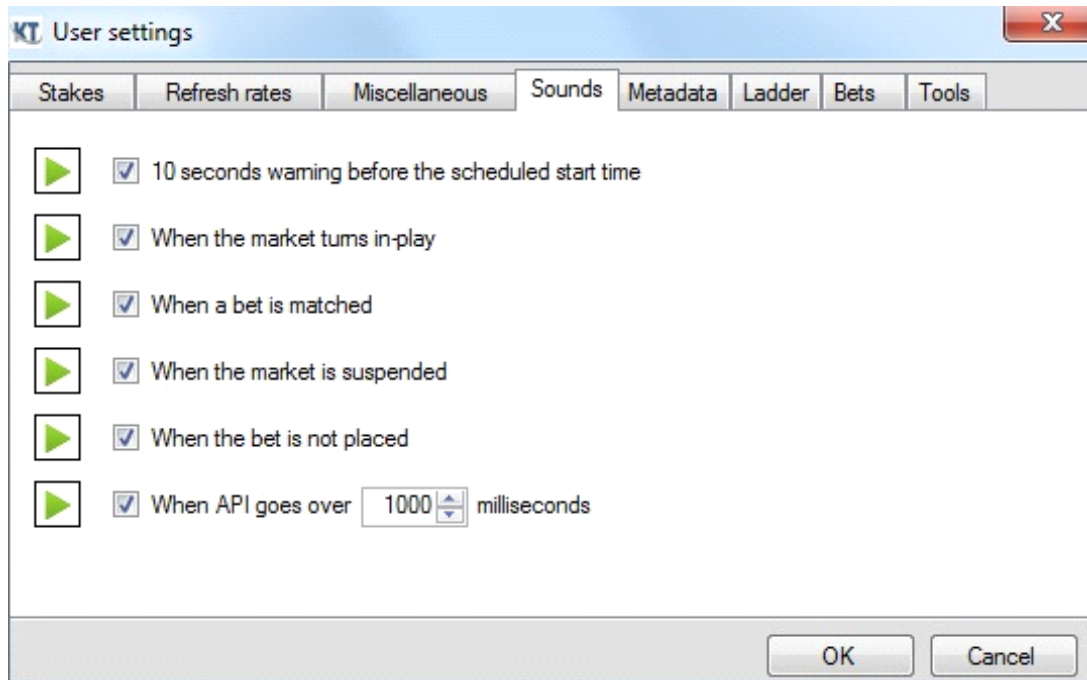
KT User settings

Stakes | Refresh rates | Miscellaneous | Sounds | Metadata | Ladder | Bets | Tools

10 seconds warning before the scheduled start time

When the market turns in-play

When a bet is matched

When the market is suspended

When the bet is not placed

When API goes over 1000 milliseconds

OK Cancel